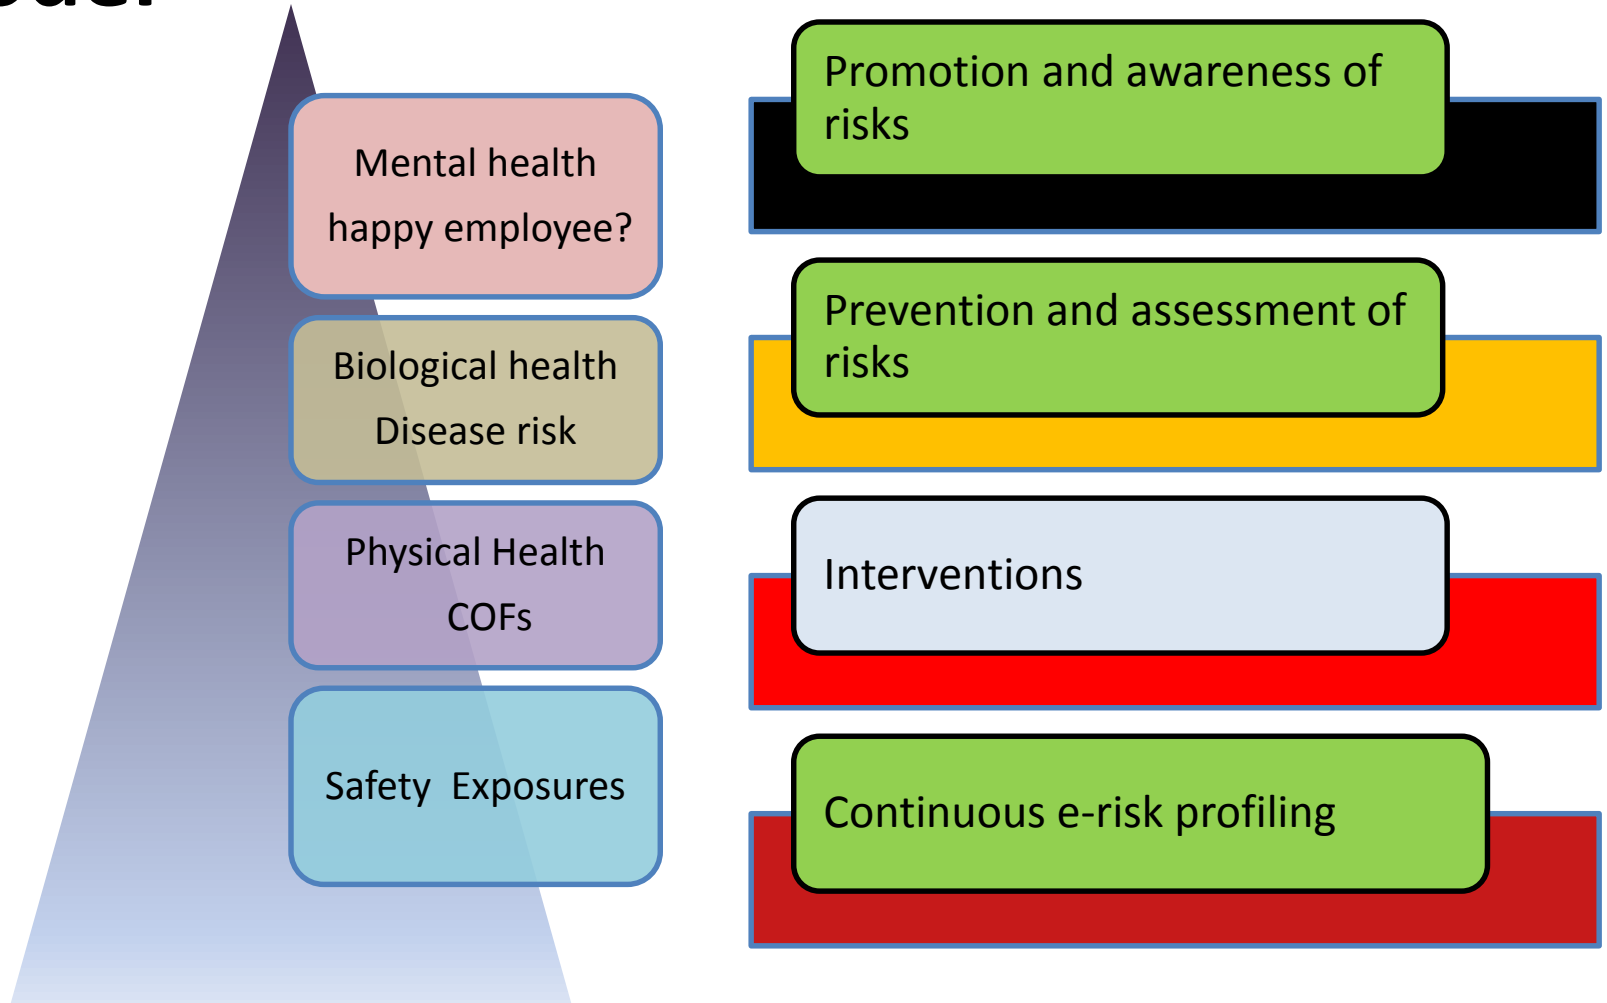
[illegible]

Mental health
happy employee?

Biological health
Disease risk

Physical Health
COFs

Safety Exposures

Promotion and awareness of risks

Prevention and assessment of risks

Interventions

Continuous e-risk profiling